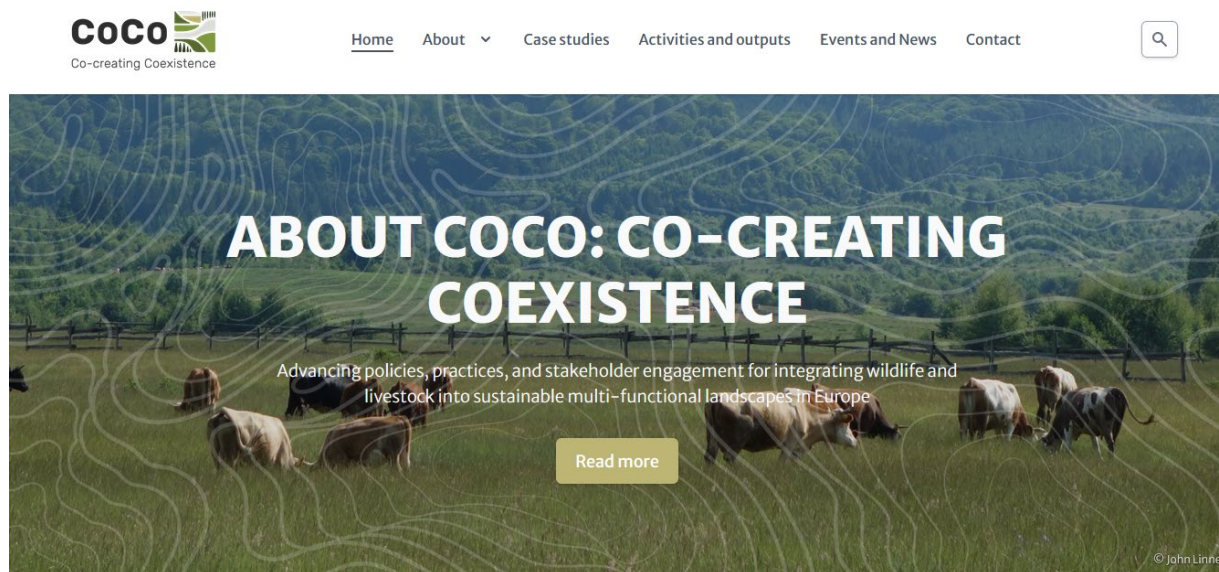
CoCo
Co-creating Coexistence

Home About Case studies Activities and outputs Events and News Contact

ABOUT COCO: CO-CREATING COEXISTENCE

Advancing policies, practices, and stakeholder engagement for integrating wildlife and livestock into sustainable multi-functional landscapes in Europe

Read more

© John Linn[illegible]